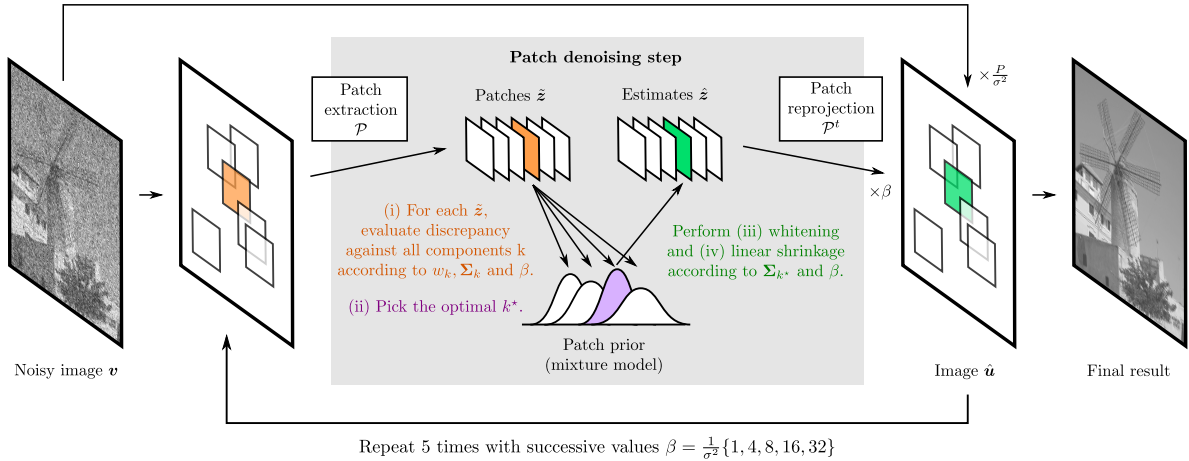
Patch denoising step

Patch extraction $\mathcal{P}$

Patches $\tilde{\boldsymbol{z}}$

Estimates $\hat{\boldsymbol{z}}$

Patch reprojection $\mathcal{P}^t$

$\times \frac{P}{\sigma^2}$

$\times \beta$

(i) For each $\tilde{\boldsymbol{z}}$, evaluate discrepancy against all components k according to $w_k, \boldsymbol{\Sigma}_k$ and $\beta$.

(ii) Pick the optimal $k^{\star}$.

Perform (iii) whitening and (iv) linear shrinkage according to $\boldsymbol{\Sigma}_{k^{\star}}$ and $\beta$.

Patch prior (mixture model)

Noisy image $\boldsymbol{v}$

Image $\hat{\boldsymbol{u}}$

Final result

Repeat 5 times with successive values $\beta = \frac{1}{\sigma^2}\{1, 4, 8, 16, 32\}$